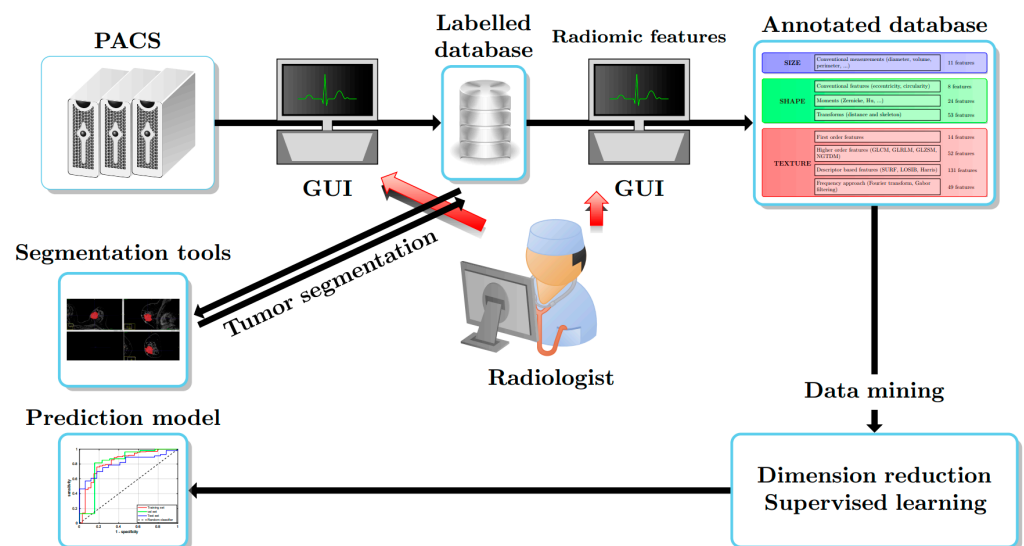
PACS

GUI

Labelled database

Radiomic features

GUI

Annotated database

| | | |
|---|---|---|
| SIZE | Conventional measurements (diameter, volume, perimeter, ...) | 11 features |
| SHAPE | Conventional features (eccentricity, circularity) | 8 features |
| | Moments (Zernike, Hu, ...) | 24 features |
| | Transforms (distance and skeleton) | 53 features |
| TEXTURE | First order features | 14 features |
| | Higher order features (GLCM, GLRLM, GLSZM, NGTDM) | 52 features |
| | Descriptor based features (SURF, LOSIB, Harris) | 131 features |
| | Frequency approach (Fourier transform, Gabor filtering) | 49 features |

Segmentation tools

Tumor segmentation

Radiologist

Data mining

Prediction model

sensitivity

1 - specificity

Training set
Val set
Test set
Random classifier

Dimension reduction
Supervised learning